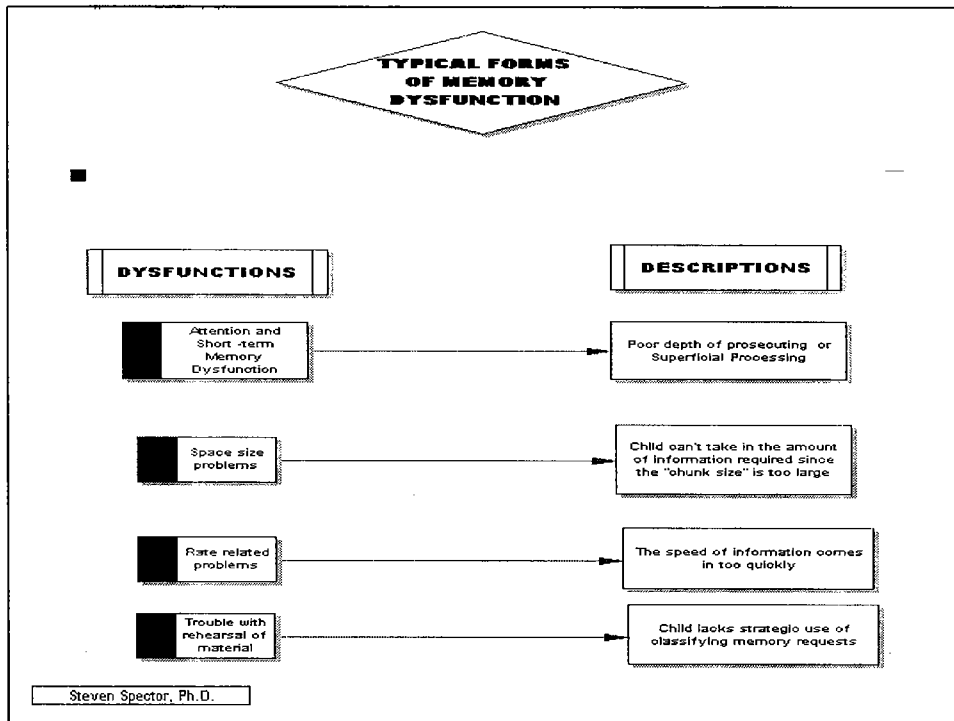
TYPICAL FORMS OF MEMORY DYSFUNCTION

DYSFUNCTIONS

DESCRIPTIONS

Attention and Short -term Memory Dysfunction

Poor depth of proseouting or Superfioial Processing

Space size problems

Child oan't take in the amount of information required since the "ohunk size" is too large

Rate related problems

The speed of information comes in too quiokly

Trouble with rehearsal of material

Child lacks strategio use of olassifying memory requests

Steven Spector, Ph.D.